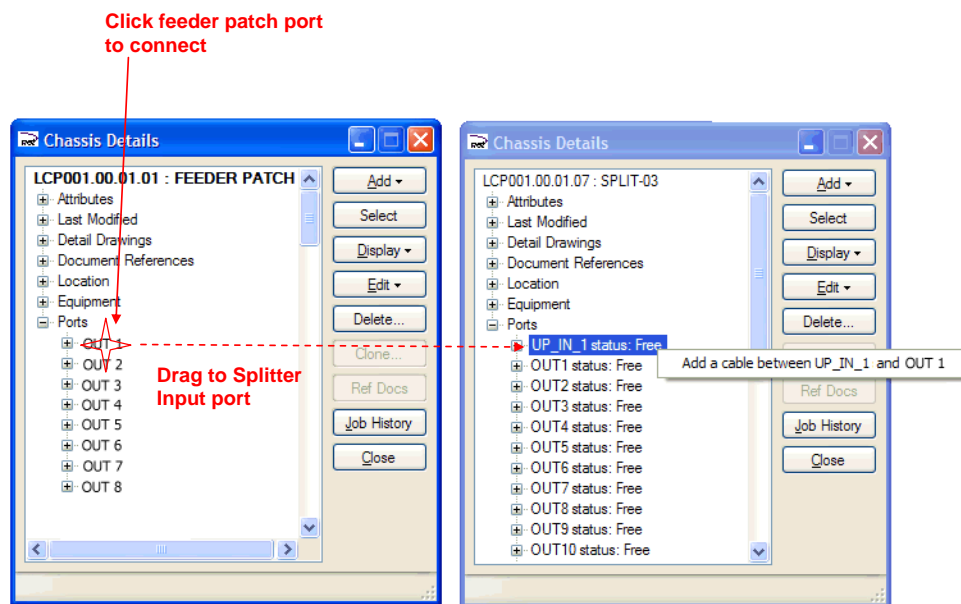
Click feeder patch port to connect

Chassis Details

LCP001.00.01.01 : FEEDER PATCH
Attributes
Last Modified
Detail Drawings
Document References
Location
Equipment
Ports
OUT 1
OUT 2
OUT 3
OUT 4
OUT 5
OUT 6
OUT 7
OUT 8

Add
Select
Display
Edit
Delete...
Clone...
Ref Docs
Job History
Close

Drag to Splitter Input port

Chassis Details

LCP001.00.01.07 : SPLIT-03
Attributes
Last Modified
Detail Drawings
Document References
Location
Equipment
Ports
UP_IN_1 status: Free
OUT1 status: Free
OUT2 status: Free
OUT3 status: Free
OUT4 status: Free
OUT5 status: Free
OUT6 status: Free
OUT7 status: Free
OUT8 status: Free
OUT9 status: Free
OUT10 status: Free

Add a cable between UP_IN_1 and OUT 1

Add
Select
Display
Edit
Delete...
Ref Docs
Job History
Close